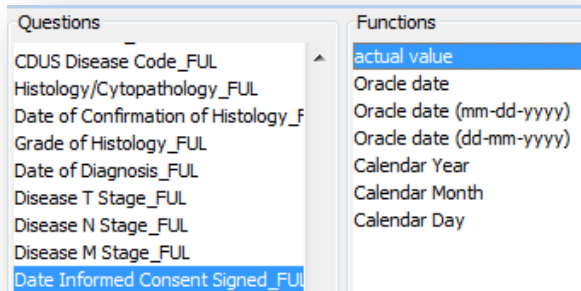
Questions

CDUS Disease Code_FUL
Histology/Cytopathology_FUL
Date of Confirmation of Histology_F
Grade of Histology_FUL
Date of Diagnosis_FUL
Disease T Stage_FUL
Disease N Stage_FUL
Disease M Stage_FUL
Date Informed Consent Signed_FUL

Functions

actual value
Oracle date
Oracle date (mm-dd-yyyy)
Oracle date (dd-mm-yyyy)
Calendar Year
Calendar Month
Calendar Day